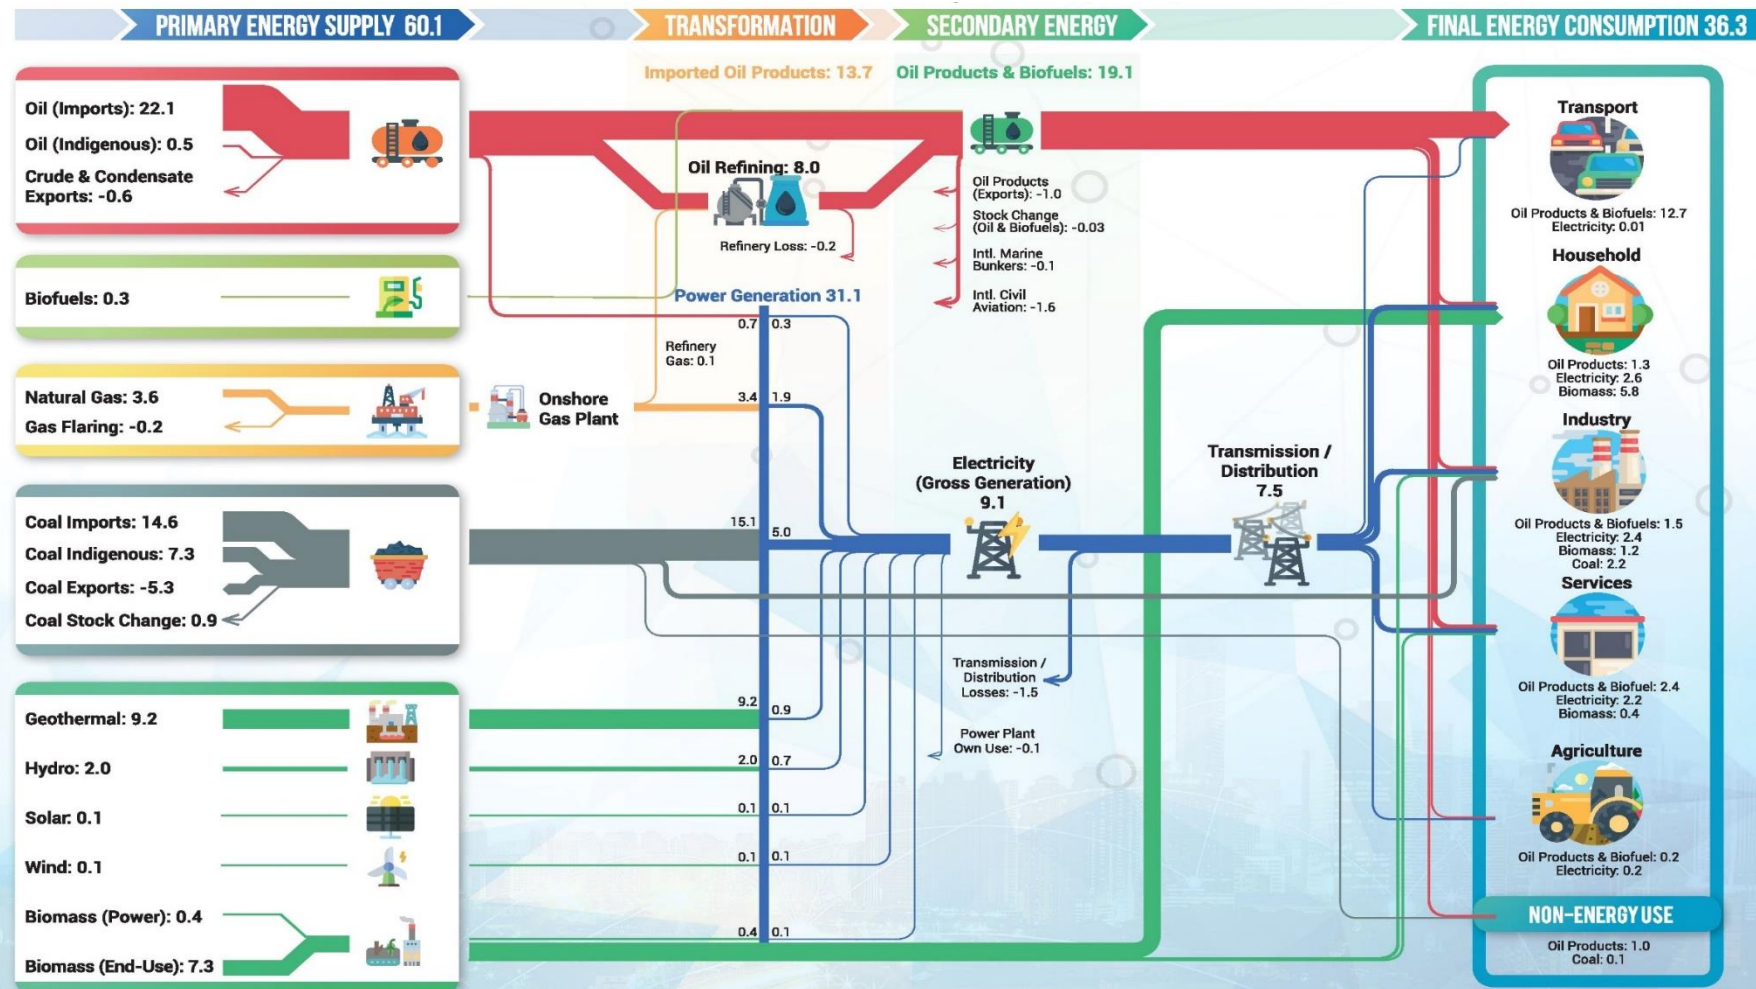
PRIMARY ENERGY SUPPLY 60.1
TRANSFORMATION
SECONDARY ENERGY
FINAL ENERGY CONSUMPTION 36.3

Imported Oil Products: 13.7
Oil Products & Biofuels: 19.1

Oil (Imports): 22.1
Oil (Indigenous): 0.5
Crude & Condensate Exports: -0.6

Biofuels: 0.3

Natural Gas: 3.6
Gas Flaring: -0.2

Coal Imports: 14.6
Coal Indigenous: 7.3
Coal Exports: -5.3
Coal Stock Change: 0.9

Geothermal: 9.2
Hydro: 2.0
Solar: 0.1
Wind: 0.1
Biomass (Power): 0.4
Biomass (End-Use): 7.3

Oil Refining: 8.0
Refinery Loss: -0.2

Oil Products (Exports): -1.0
Stock Change (Oil & Biofuels): -0.03
Intl. Marine Bunkers: -0.1
Intl. Civil Aviation: -1.6

Power Generation 31.1
0.7 0.3
Refinery Gas: 0.1
Onshore Gas Plant
3.4 1.9
15.1 5.0
9.2 0.9
2.0 0.7
0.1 0.1
0.1 0.1
0.4 0.1

Electricity (Gross Generation) 9.1

Transmission / Distribution 7.5

Transmission / Distribution Losses: -1.5
Power Plant Own Use: -0.1

Transport
Oil Products & Biofuels: 12.7
Electricity: 0.01

Household
Oil Products: 1.3
Electricity: 2.6
Biomass: 5.8

Industry
Oil Products & Biofuels: 1.5
Electricity: 2.4
Biomass: 1.2
Coal: 2.2

Services
Oil Products & Biofuel: 2.4
Electricity: 2.2
Biomass: 0.4

Agriculture
Oil Products & Biofuel: 0.2
Electricity: 0.2

NON-ENERGY USE
Oil Products: 1.0
Coal: 0.1